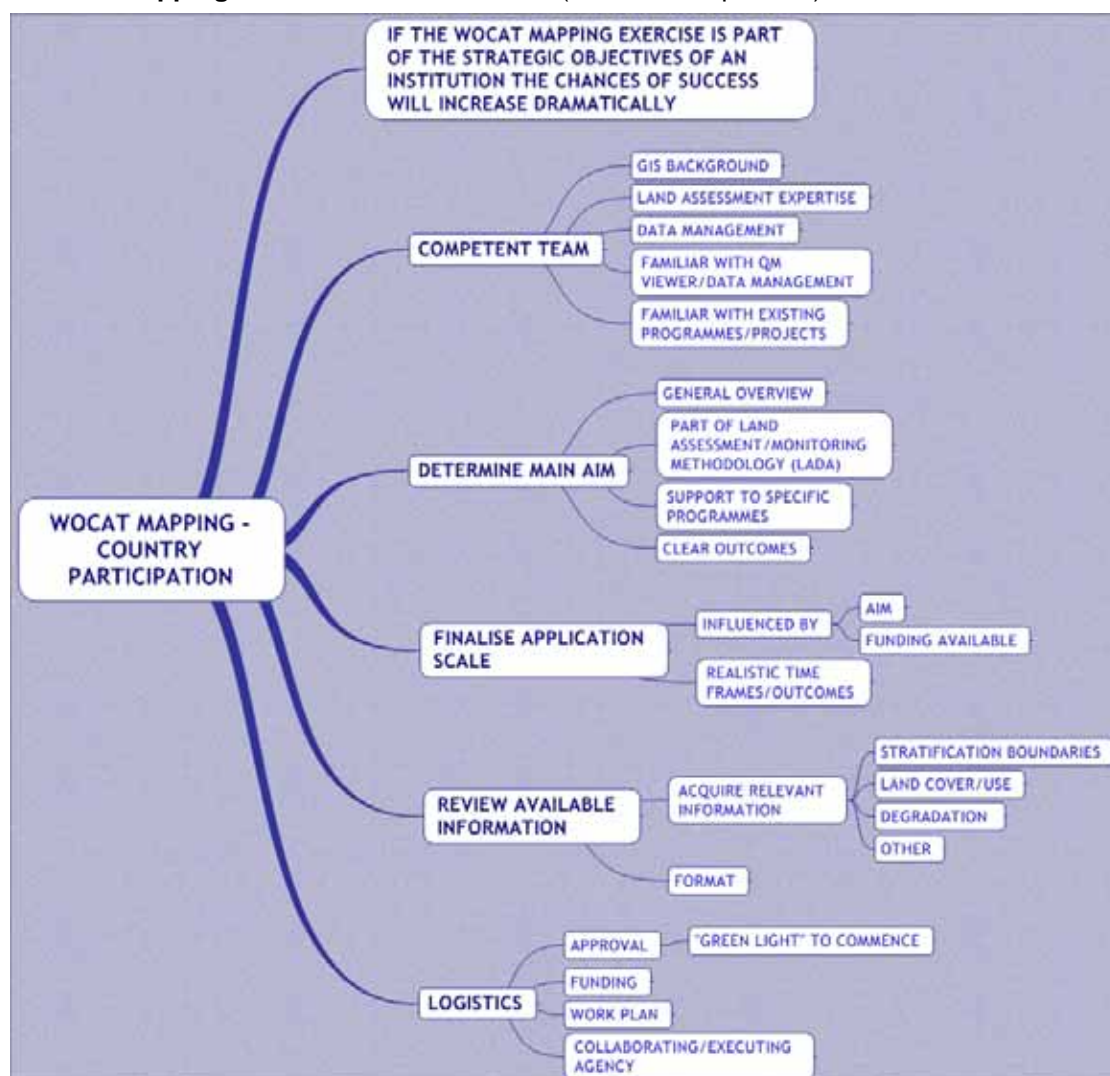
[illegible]

WOCAT MAPPING - COUNTRY PARTICIPATION

IF THE WOCAT MAPPING EXERCISE IS PART OF THE STRATEGIC OBJECTIVES OF AN INSTITUTION THE CHANCES OF SUCCESS WILL INCREASE DRAMATICALLY

COMPETENT TEAM
GIS BACKGROUND
LAND ASSESSMENT EXPERTISE
DATA MANAGEMENT
FAMILIAR WITH QM VIEWER/DATA MANAGEMENT
FAMILIAR WITH EXISTING PROGRAMMES/PROJECTS

DETERMINE MAIN AIM
GENERAL OVERVIEW
PART OF LAND ASSESSMENT/MONITORING METHODOLOGY (LADA)
SUPPORT TO SPECIFIC PROGRAMMES
CLEAR OUTCOMES

FINALISE APPLICATION SCALE
INFLUENCED BY
AIM
FUNDING AVAILABLE
REALISTIC TIME FRAMES/OUTCOMES

REVIEW AVAILABLE INFORMATION
ACQUIRE RELEVANT INFORMATION
STRATIFICATION BOUNDARIES
LAND COVER/USE
DEGRADATION
OTHER
FORMAT

LOGISTICS
APPROVAL
"GREEN LIGHT" TO COMMENCE
FUNDING
WORK PLAN
COLLABORATING/EXECUTING AGENCY